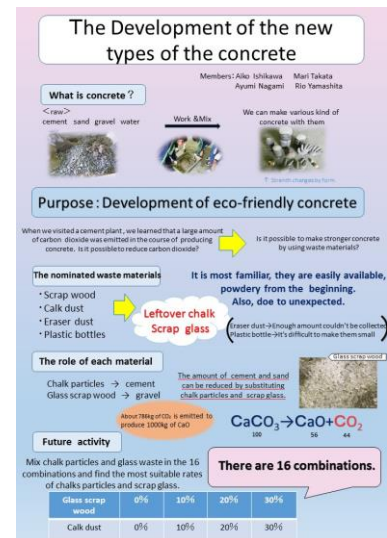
The Development of the new types of the concrete

Members: Aiko Ishikawa Mari Takata
Ayumi Nagami Rio Yamashita

What is concrete？

＜raw＞
cement sand gravel water

Work &Mix

We can make various kind of concrete with them

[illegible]

Purpose : Development of eco-friendly concrete

When we visited a cement plant , we learned that a large amount of carbon dioxide was emitted in the course of producing concrete. Is it possible to reduce carbon dioxide?

Is it possible to make stronger concrete by using waste materials?

The nominated waste materials

・Scrap wood
・Calk dust
・Eraser dust
・Plastic bottles

It is most familiar, they are easily available, powdery from the beginning. Also, doe to unexpected.

Leftover chalk
Scrap glass

Eraser dust→Enough amount couldn't be collected
Plastic bottle→It's difficult to make them small

The role of each material

Chalk particles → cement
Glass scrap wood → gravel

The amount of cement and sand can be reduced by substituting chalk particles and scrap glass.

Glass scrap wood

About 786kg of $CO_2$ is emitted to produce 1000kg of CaO

$CaCO_3 \rightarrow CaO + CO_2$
100 56 44

Future activity

Mix chalk particles and glass waste in the 16 combinations and find the most suitable rates of chalks particles and scrap glass.

There are 16 combinations.

| Glass scrap wood | 0% | 10% | 20% | 30% |
|---|---|---|---|---|
| Calk dust | 0% | 10% | 20% | 30% |